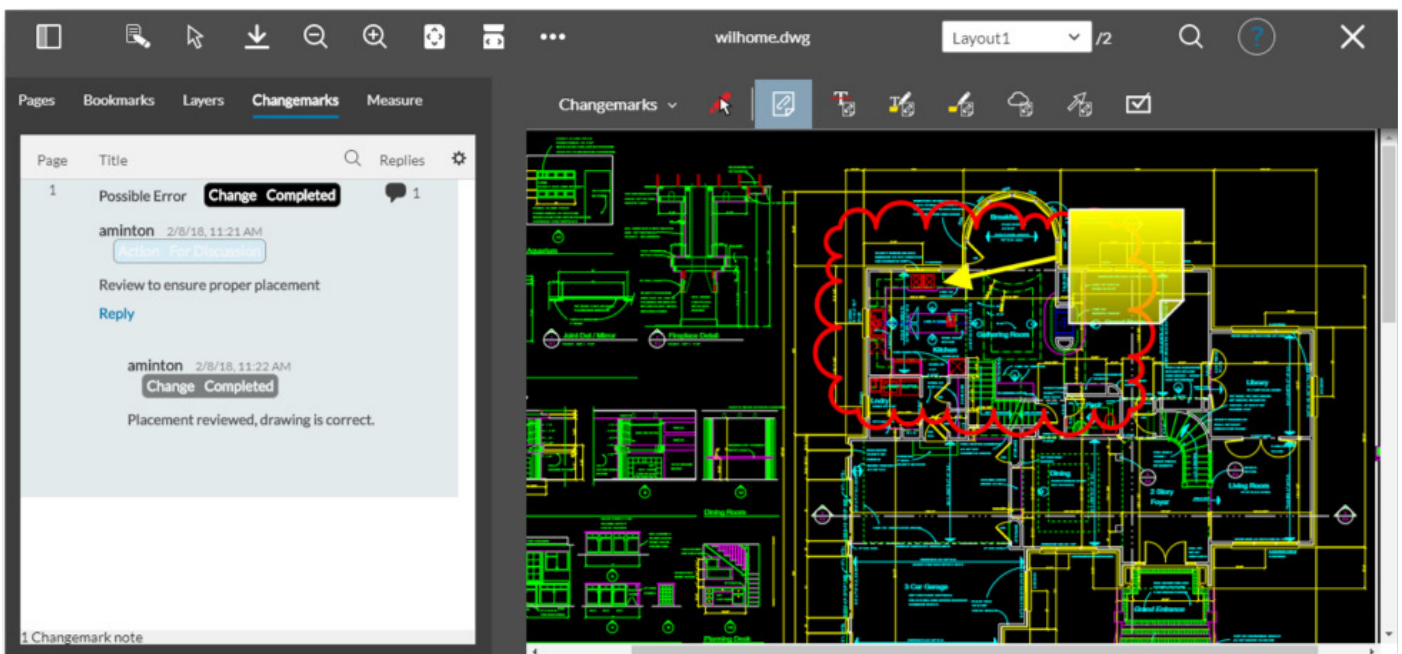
wilhome.dwg

Layout1 /2

Pages Bookmarks Layers Changemarks Measure

Changemarks

| Page | Title | Replies |
|---|---|---|
| 1 | Possible Error Change Completed | 1 |

aminton 2/8/18, 11:21 AM
Action For Discussion

Review to ensure proper placement

Reply

aminton 2/8/18, 11:22 AM
Change Completed

Placement reviewed, drawing is correct.

1 Changemark note

Breakfast

Gathering Room

Kitchen

Library

Dining

2 Story Foyer

Living Room

Dining Room

3 Car Garage

Grand Entrance